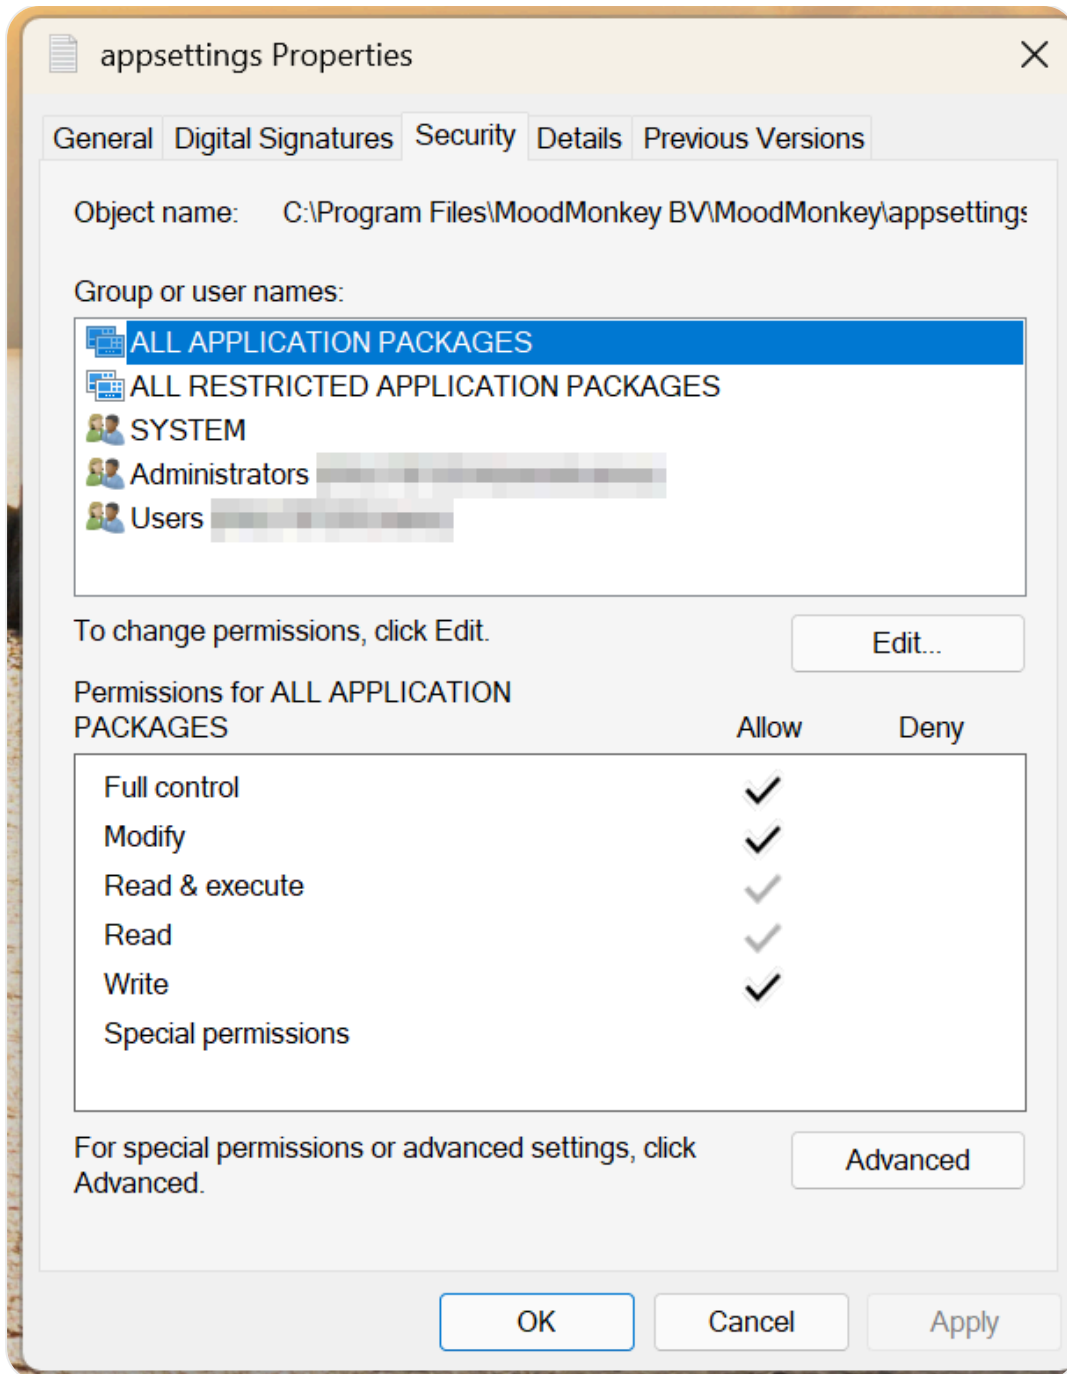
appsettings Properties

General | Digital Signatures | Security | Details | Previous Versions

Object name: C:\Program Files\MoodMonkey BV\MoodMonkey\appsettings

Group or user names:

ALL APPLICATION PACKAGES
ALL RESTRICTED APPLICATION PACKAGES
SYSTEM
Administrators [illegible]
Users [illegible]

To change permissions, click Edit.

Edit...

Permissions for ALL APPLICATION PACKAGES

| | Allow | Deny |
|---|---|---|
| Full control | ✓ | |
| Modify | ✓ | |
| Read & execute | ✓ | |
| Read | ✓ | |
| Write | ✓ | |
| Special permissions | | |

For special permissions or advanced settings, click Advanced.

Advanced

OK Cancel Apply